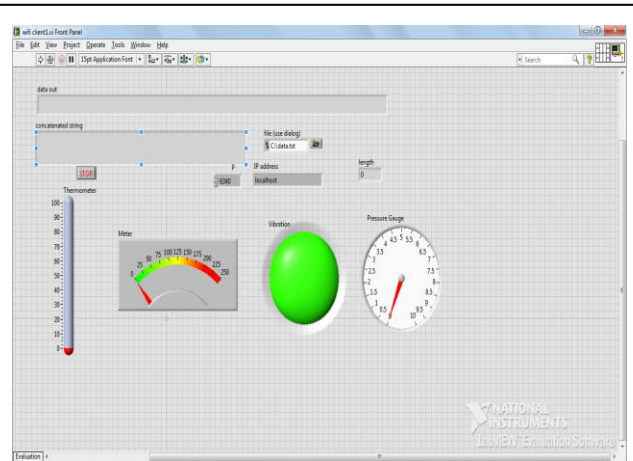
wifi client1.vi Front Panel

File Edit View Project Operate Tools Window Help

15pt Application Font

Search

data out

concatenated string

file (use dialog)

C:\data.txt

STOP

P

6340

IP address

localhost

length

0

Thermometer

100
90
80
70
60
50
40
30
20
10
0

Meter

0 25 50 75 100 125 150 175 200 225 250

Vibration

Pressure Gauge

0 0.5 1 1.5 2 2.5 3 3.5 4 4.5 5 5.5 6 6.5 7 7.5 8 8.5 9 9.5 10

NATIONAL INSTRUMENTS
LabVIEW Evaluation Software

Evaluation